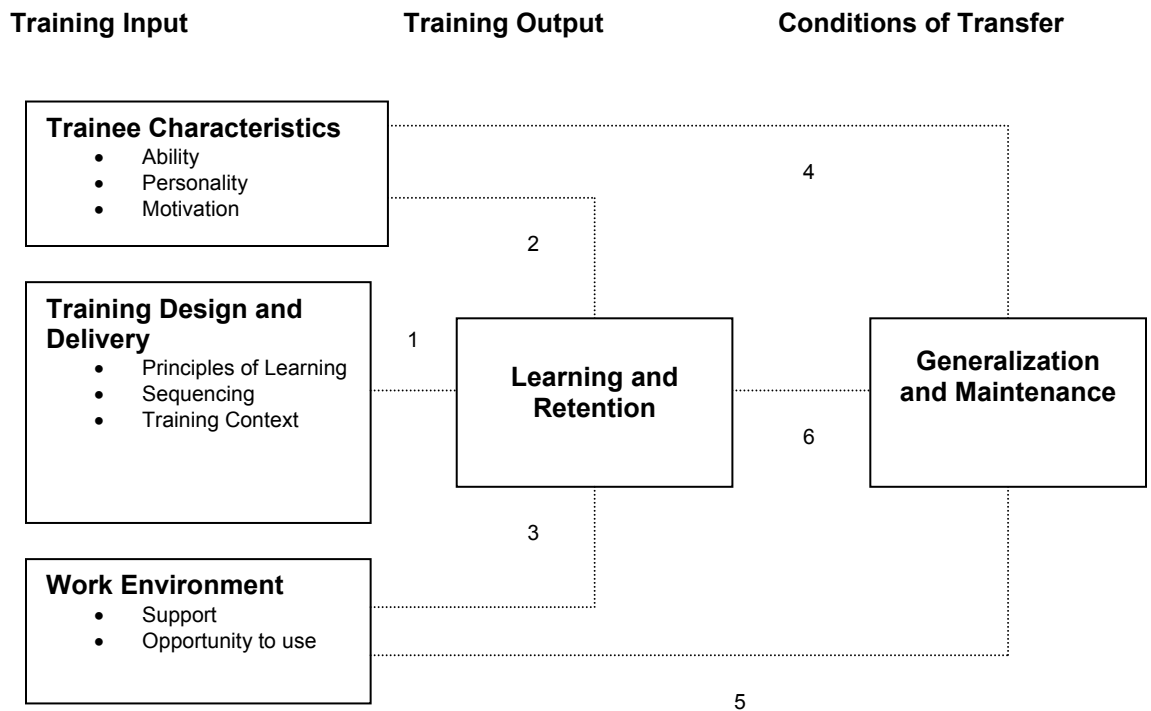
Training Input

Training Output

Conditions of Transfer

Trainee Characteristics
- Ability
- Personality
- Motivation

4

2

Training Design and Delivery
- Principles of Learning
- Sequencing
- Training Context

1

Learning and Retention

Generalization and Maintenance

6

3

Work Environment
- Support
- Opportunity to use

5